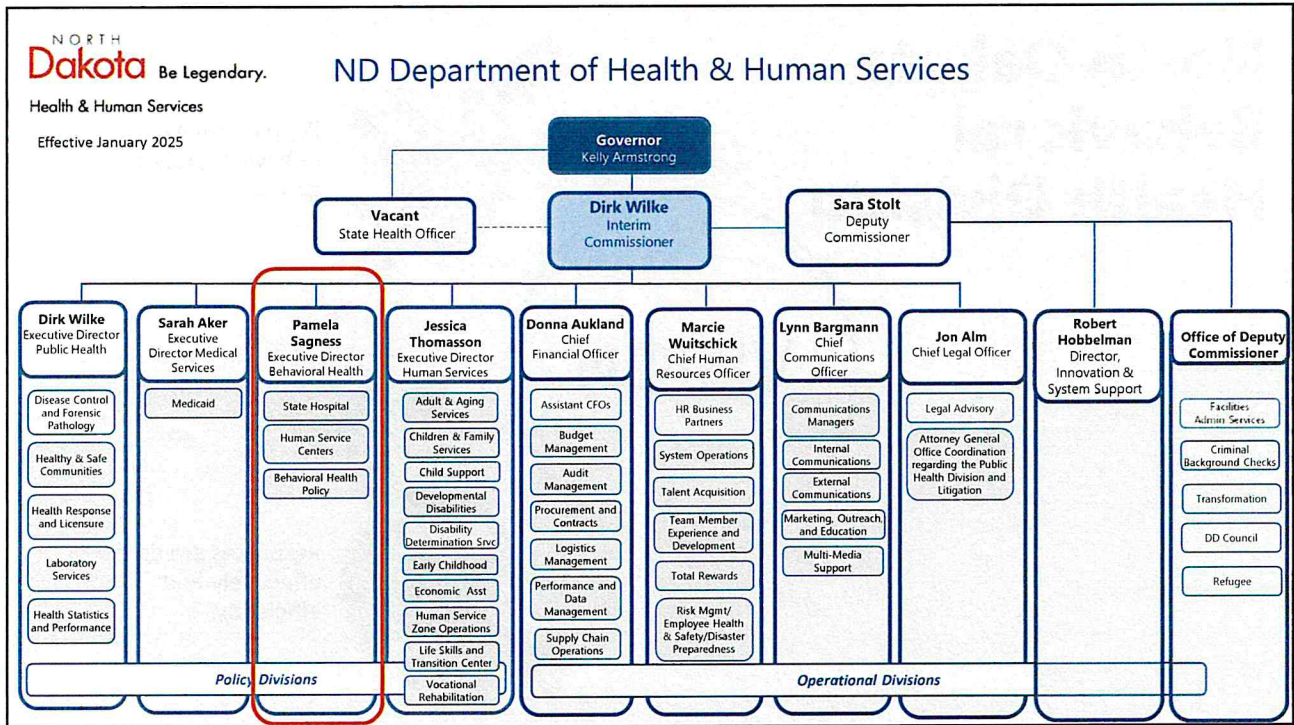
NORTH
Dakota Be Legendary.
Health & Human Services

Effective January 2025

ND Department of Health & Human Services

Governor
Kelly Armstrong

Vacant
State Health Officer

Dirk Wilke
Interim Commissioner

Sara Stolt
Deputy Commissioner

Dirk Wilke
Executive Director Public Health

Disease Control and Forensic Pathology

Healthy & Safe Communities

Health Response and Licensure

Laboratory Services

Health Statistics and Performance

Sarah Aker
Executive Director Medical Services

Medicaid

Pamela Sagness
Executive Director Behavioral Health

State Hospital

Human Service Centers

Behavioral Health Policy

Jessica Thomasson
Executive Director Human Services

Adult & Aging Services

Children & Family Services

Child Support

Developmental Disabilities

Disability Determination Srvc

Early Childhood

Economic Asst

Human Service Zone Operations

Life Skills and Transition Center

Vocational Rehabilitation

Donna Aukland
Chief Financial Officer

Assistant CFOs

Budget Management

Audit Management

Procurement and Contracts

Logistics Management

Performance and Data Management

Supply Chain Operations

Marcie Wuitschick
Chief Human Resources Officer

HR Business Partners

System Operations

Talent Acquisition

Team Member Experience and Development

Total Rewards

Risk Mgmt/ Employee Health & Safety/Disaster Preparedness

Lynn Bargmann
Chief Communications Officer

Communications Managers

Internal Communications

External Communications

Marketing, Outreach, and Education

Multi-Media Support

Jon Alm
Chief Legal Officer

Legal Advisory

Attorney General Office Coordination regarding the Public Health Division and Litigation

Robert Hobbelman
Director, Innovation & System Support

Office of Deputy Commissioner

Facilities Admin Services

Criminal Background Checks

Transformation

DD Council

Refugee

Policy Divisions

Operational Divisions